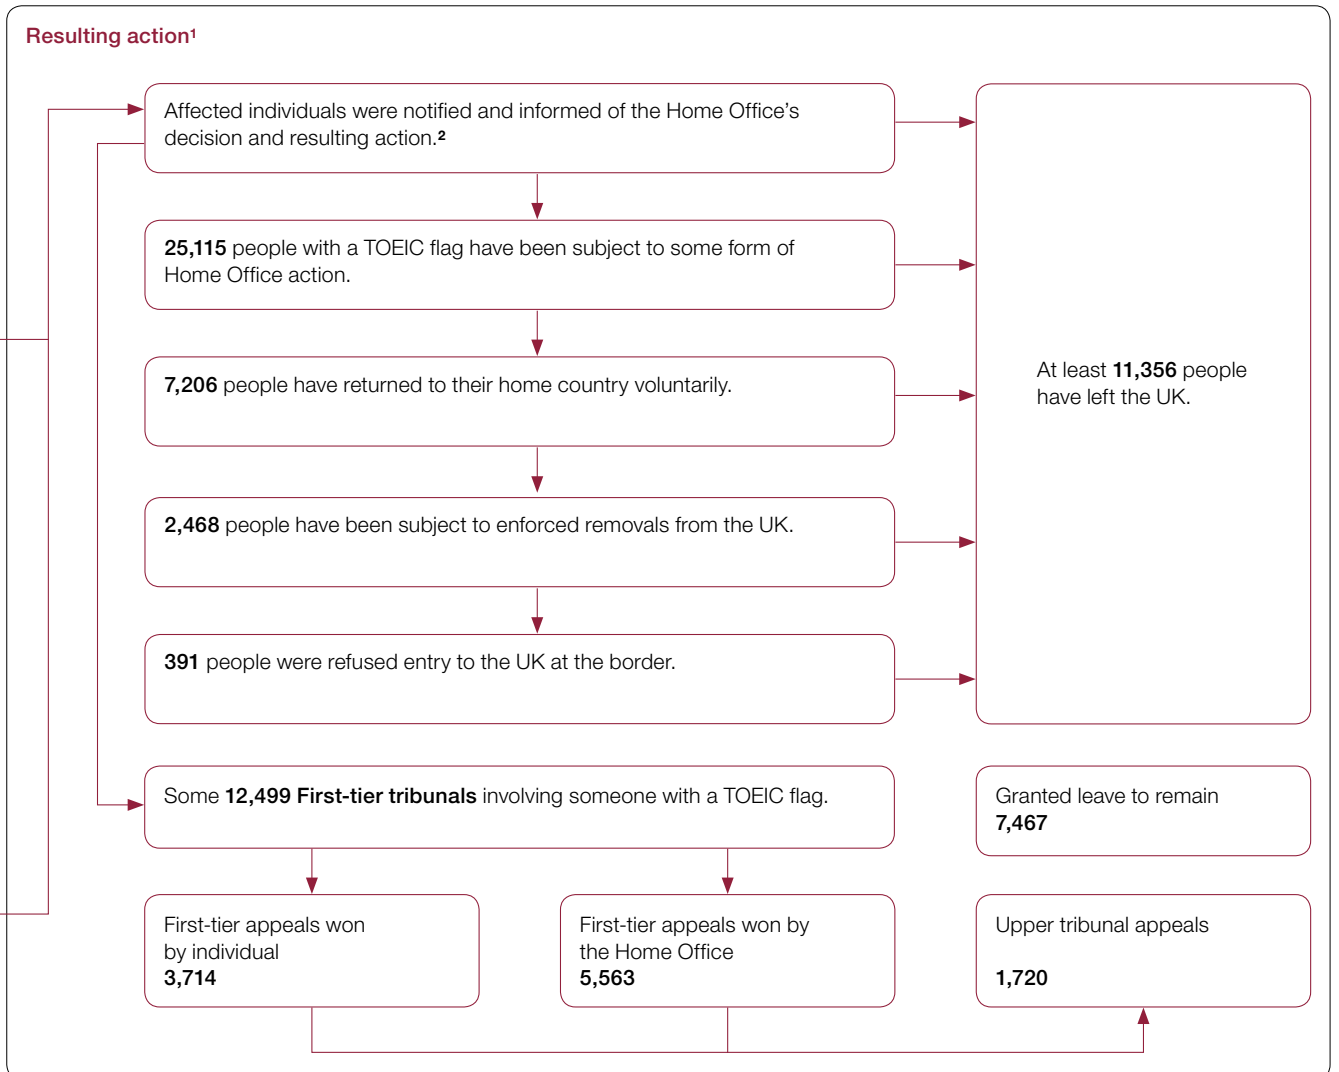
Resulting action¹

Affected individuals were notified and informed of the Home Office's decision and resulting action.²

**25,115** people with a TOEIC flag have been subject to some form of Home Office action.

**7,206** people have returned to their home country voluntarily.

**2,468** people have been subject to enforced removals from the UK.

**391** people were refused entry to the UK at the border.

At least **11,356** people have left the UK.

Some **12,499 First-tier tribunals** involving someone with a TOEIC flag.

Granted leave to remain
**7,467**

First-tier appeals won by individual
**3,714**

First-tier appeals won by the Home Office
**5,563**

Upper tribunal appeals
**1,720**